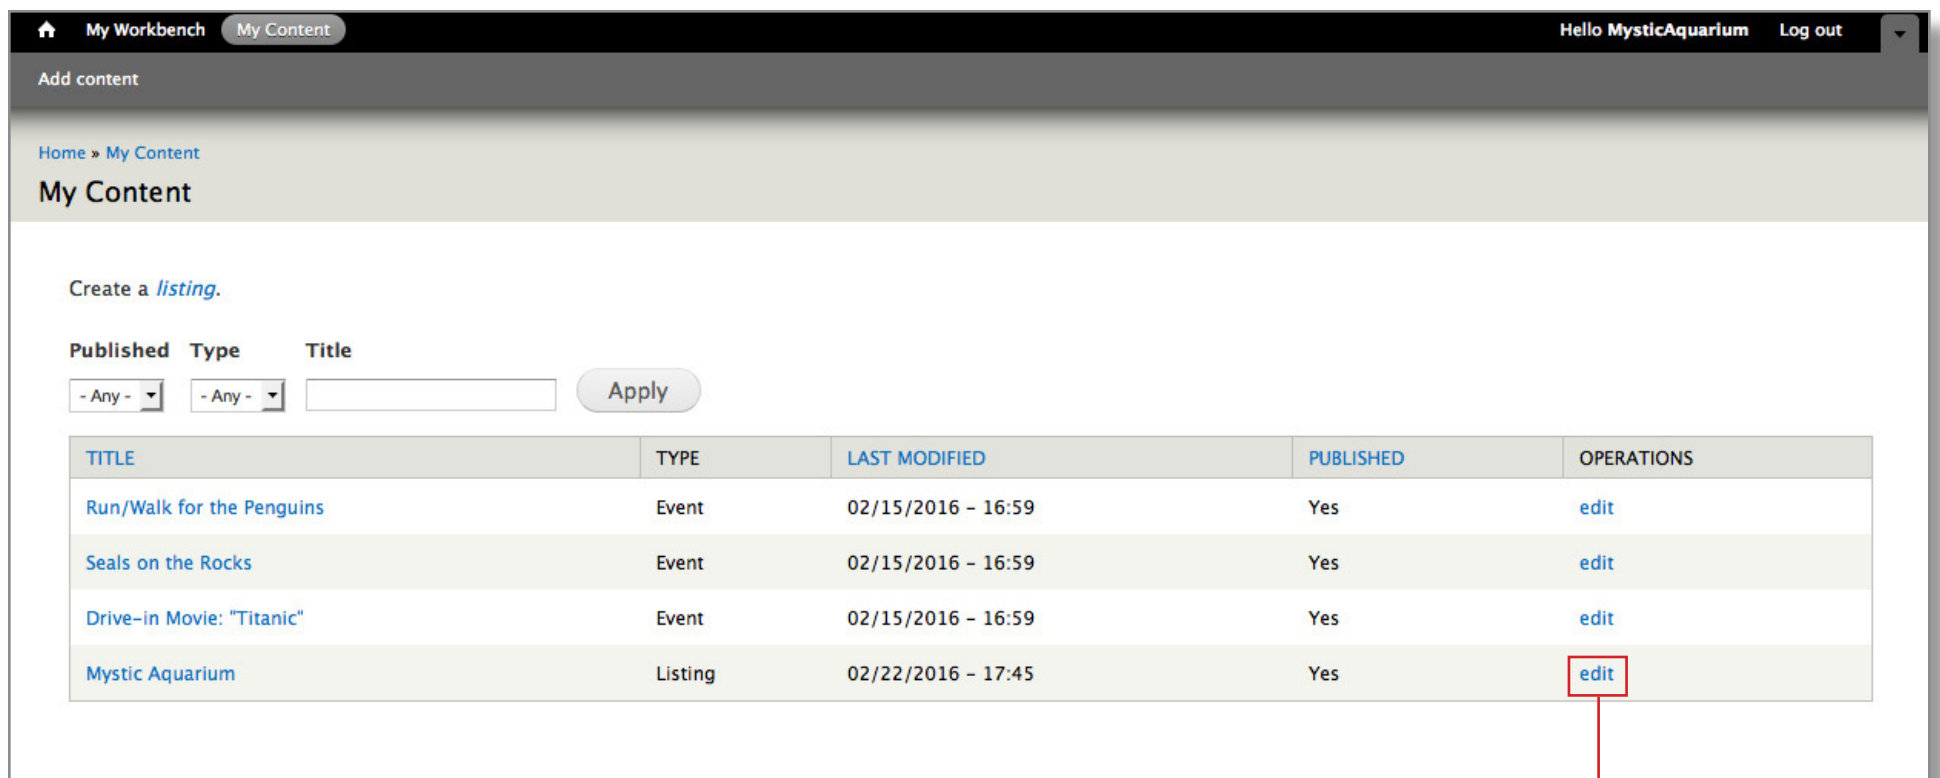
My Workbench My Content Hello MysticAquarium Log out

Add content

Home » My Content

My Content

Create a listing.

Published Type Title

- Any - - Any - Apply

| TITLE | TYPE | LAST MODIFIED | PUBLISHED | OPERATIONS |
|---|---|---|---|---|
| Run/Walk for the Penguins | Event | 02/15/2016 - 16:59 | Yes | edit |
| Seals on the Rocks | Event | 02/15/2016 - 16:59 | Yes | edit |
| Drive-in Movie: "Titanic" | Event | 02/15/2016 - 16:59 | Yes | edit |
| Mystic Aquarium | Listing | 02/22/2016 - 17:45 | Yes | edit |